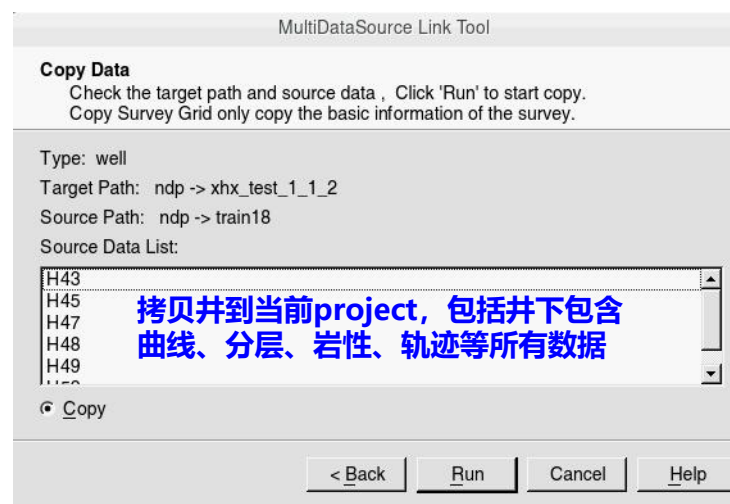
MultiDataSource Link Tool

Copy Data
Check the target path and source data , Click 'Run' to start copy.
Copy Survey Grid only copy the basic information of the survey.

Type: well
Target Path: ndp -> xhx_test_1_1_2
Source Path: ndp -> train18
Source Data List:

H43
H45
H47
H48
H49
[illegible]

拷贝井到当前project，包括井下包含曲线、分层、岩性、轨迹等所有数据

Copy

< Back
Run
Cancel
Help